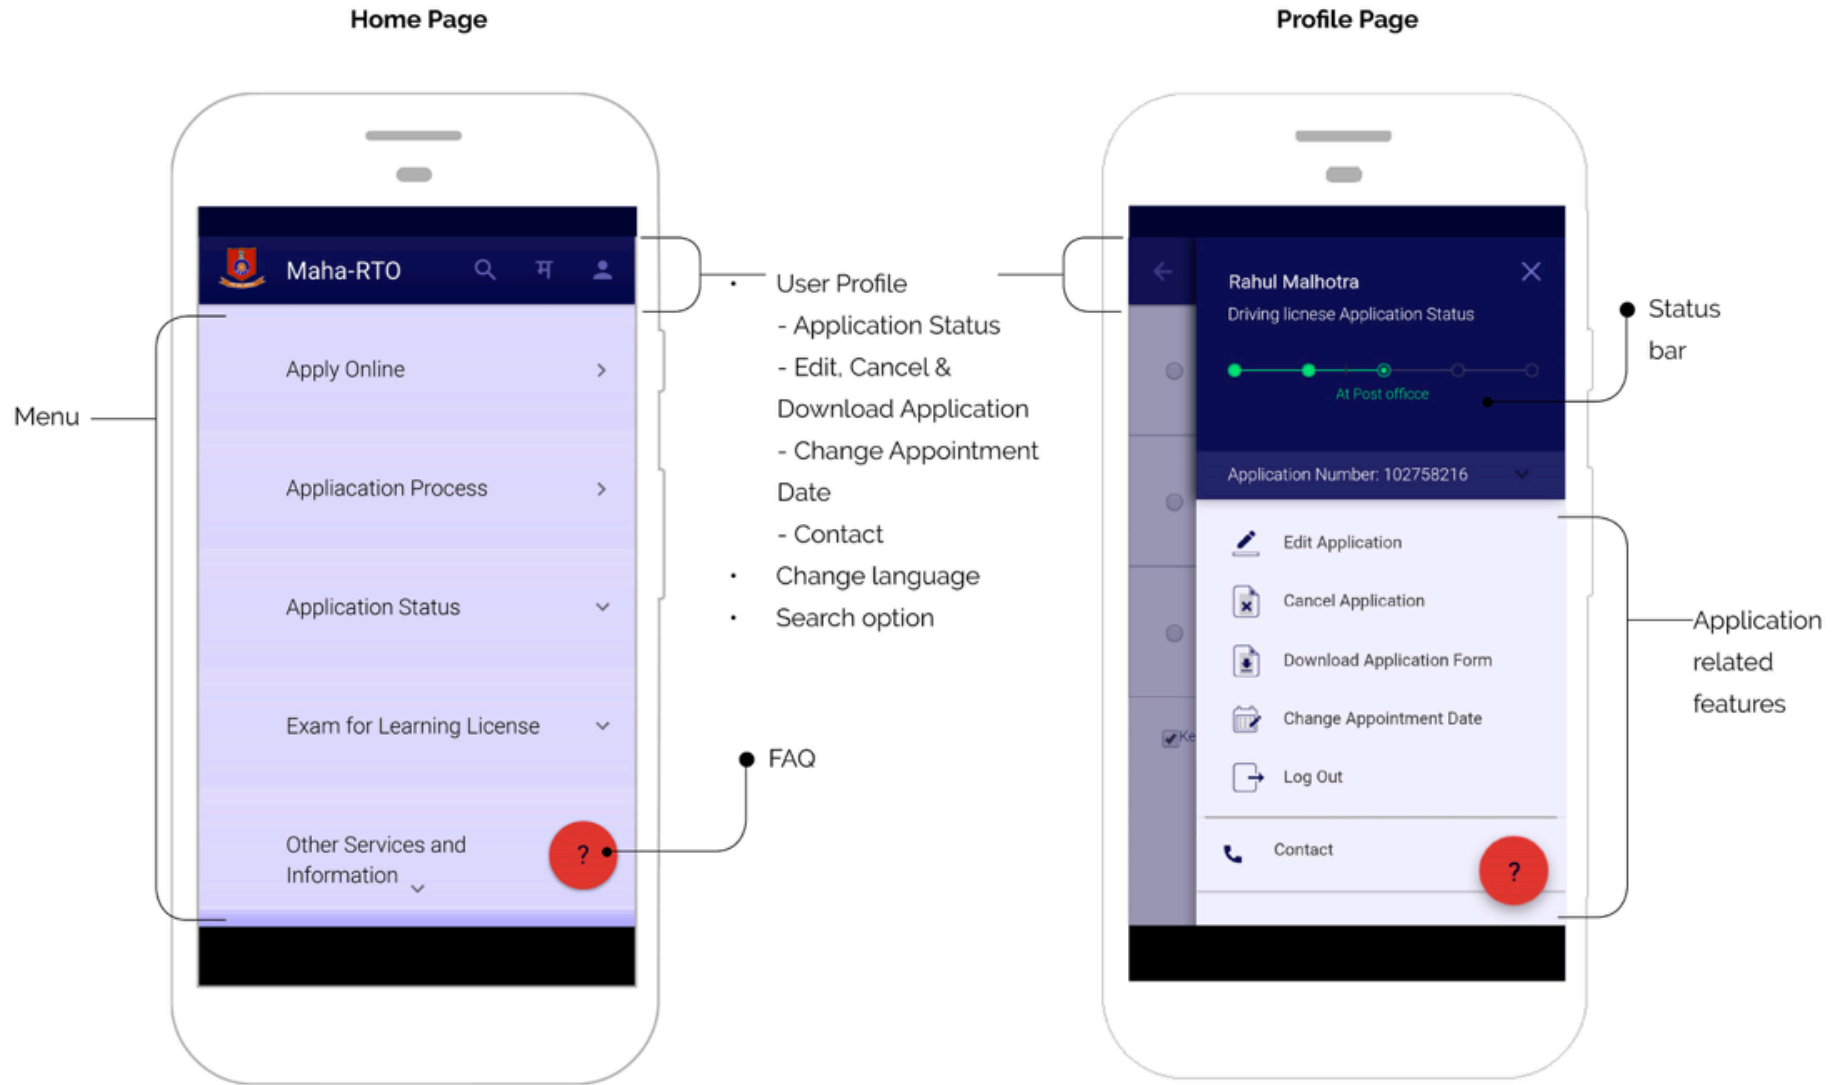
Home Page

Profile Page

Maha-RTO

म

Menu

Apply Online

Appliacation Process

Application Status

Exam for Learning License

Other Services and Information

?

• User Profile
- Application Status
- Edit, Cancel & Download Application
- Change Appointment Date
- Contact
• Change language
• Search option

FAQ

Rahul Malhotra

Driving licnese Application Status

At Post officce

Application Number: 102758216

Edit Application

Cancel Application

Download Application Form

Change Appointment Date

Log Out

Contact

?

Status bar

Application related features